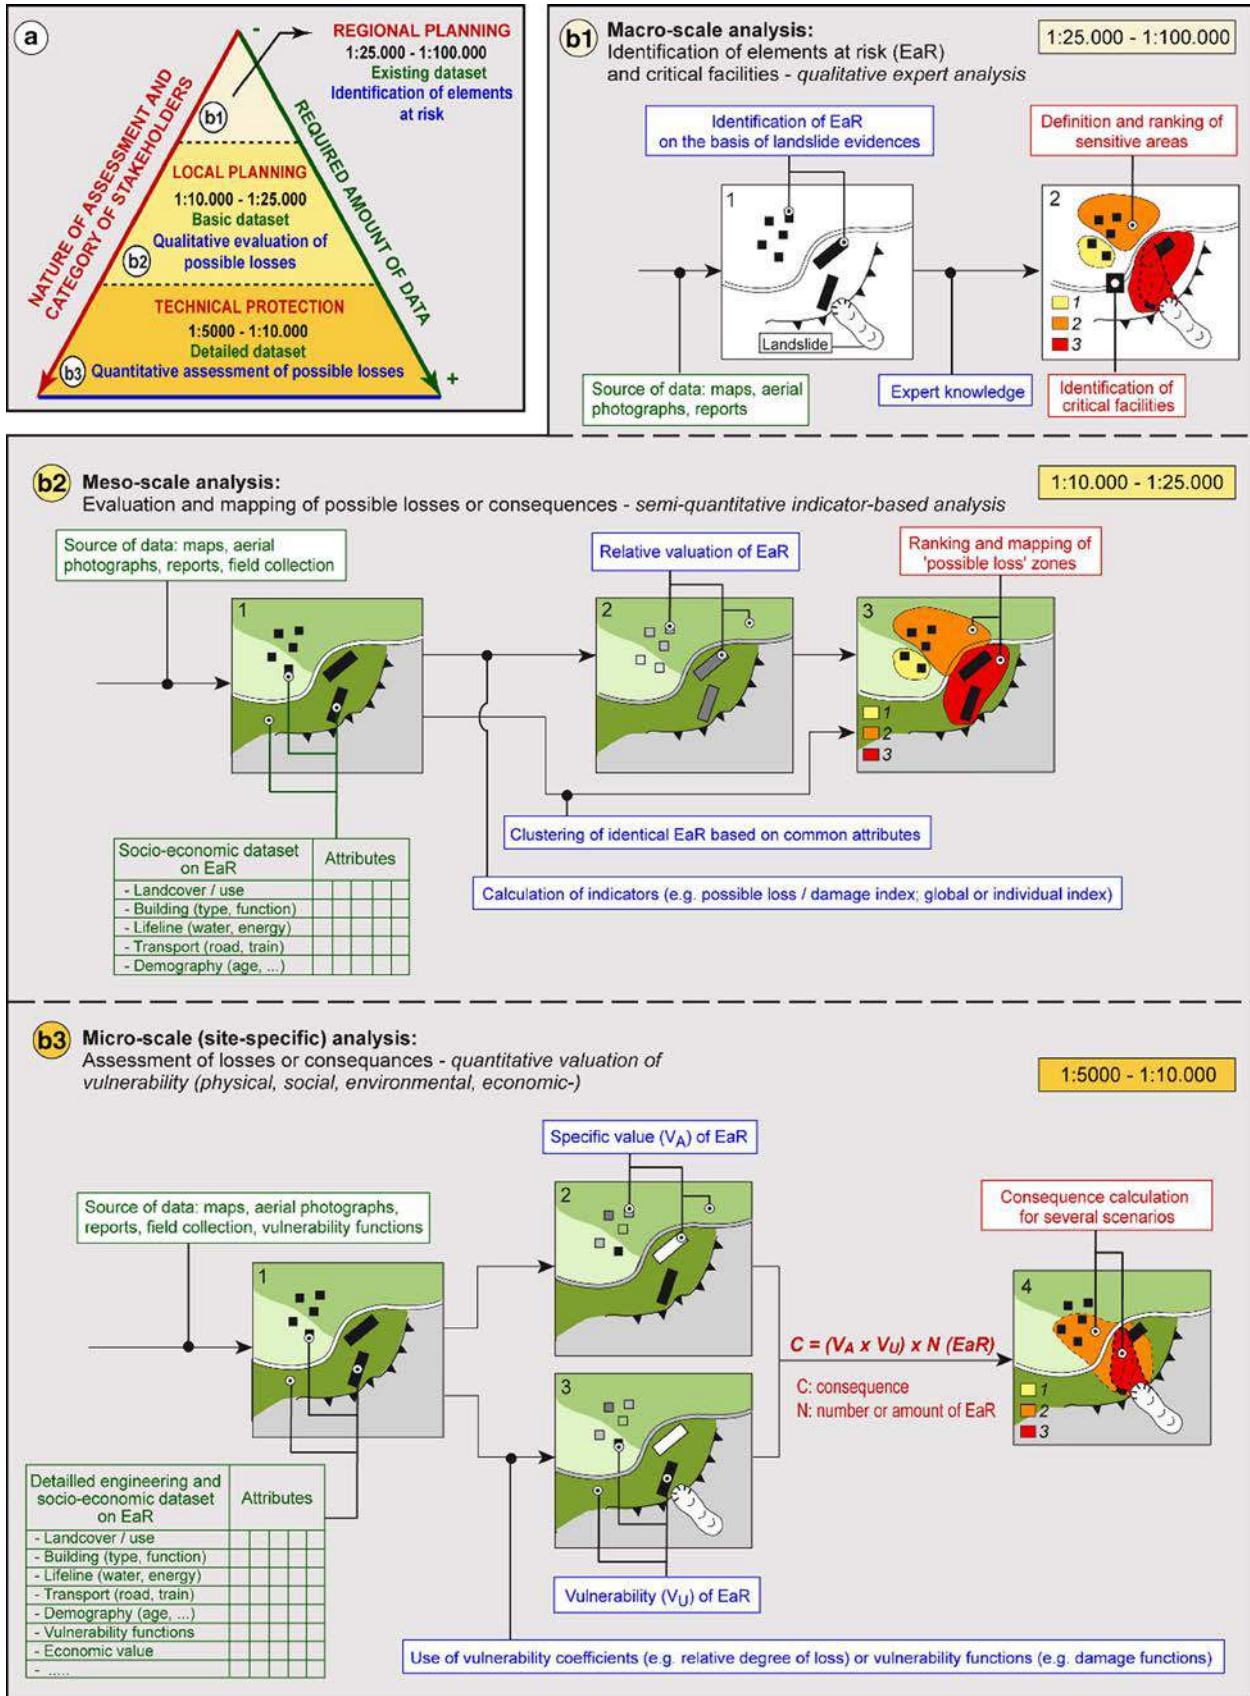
a

NATURE OF ASSESSMENT AND CATEGORY OF STAKEHOLDERS

REQUIRED AMOUNT OF DATA

-

+

REGIONAL PLANNING
1:25.000 - 1:100.000
Existing dataset
Identification of elements at risk

b1

LOCAL PLANNING
1:10.000 - 1:25.000
Basic dataset
Qualitative evaluation of possible losses

b2

TECHNICAL PROTECTION
1:5000 - 1:10.000
Detailed dataset

b3 Quantitative assessment of possible losses

b1 Macro-scale analysis:
Identification of elements at risk (EaR) and critical facilities - *qualitative expert analysis*

1:25.000 - 1:100.000

Identification of EaR on the basis of landslide evidences

Definition and ranking of sensitive areas

1

Landslide

2

1
2
3

Source of data: maps, aerial photographs, reports

Expert knowledge

Identification of critical facilities

b2 Meso-scale analysis:
Evaluation and mapping of possible losses or consequences - *semi-quantitative indicator-based analysis*

1:10.000 - 1:25.000

Source of data: maps, aerial photographs, reports, field collection

Relative valuation of EaR

Ranking and mapping of 'possible loss' zones

1

2

3

1
2
3

Clustering of identical EaR based on common attributes

Calculation of indicators (e.g. possible loss / damage index; global or individual index)

| Socio-economic dataset on EaR | Attributes | | | | |
|---|---|---|---|---|---|
| - Landcover / use | | | | | |
| - Building (type, function) | | | | | |
| - Lifeline (water, energy) | | | | | |
| - Transport (road, train) | | | | | |
| - Demography (age, ...) | | | | | |

b3 Micro-scale (site-specific) analysis:
Assessment of losses or consequances - *quantitative valuation of vulnerability (physical, social, environmental, economic-)*

1:5000 - 1:10.000

Specific value ($V_A$) of EaR

Source of data: maps, aerial photographs, reports, field collection, vulnerability functions

Consequence calculation for several scenarios

1

2

3

4

$C = (V_A \times V_U) \times N$ (EaR)

C: consequence
N: number or amount of EaR

1
2
3

| Detailled engineering and socio-economic dataset on EaR | Attributes | | | | |
|---|---|---|---|---|---|
| - Landcover / use | | | | | |
| - Building (type, function) | | | | | |
| - Lifeline (water, energy) | | | | | |
| - Transport (road, train) | | | | | |
| - Demography (age, ...) | | | | | |
| - Vulnerability functions | | | | | |
| - Economic value | | | | | |
| - ..... | | | | | |

Vulnerability ($V_U$) of EaR

Use of vulnerability coefficients (e.g. relative degree of loss) or vulnerability functions (e.g. damage functions)